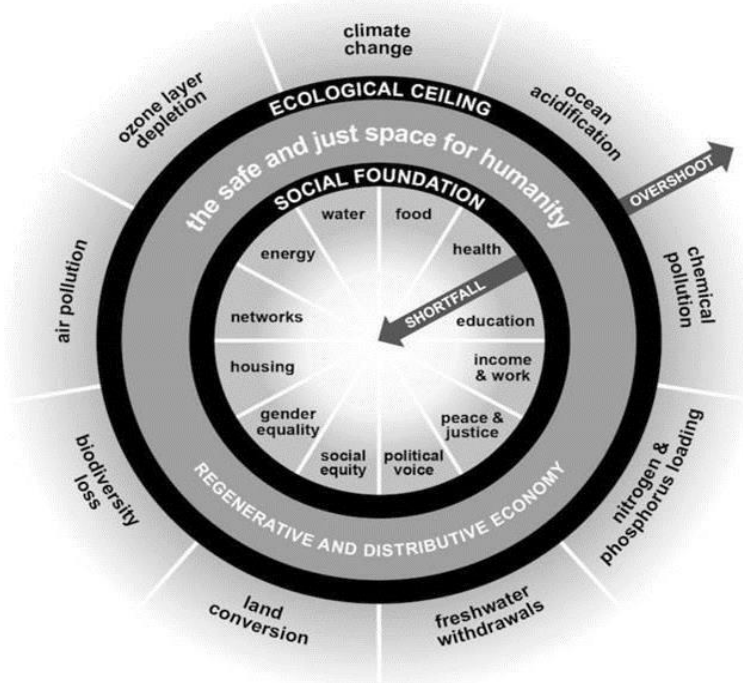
climate change

ocean acidification

chemical pollution

nitrogen & phosphorus loading

freshwater withdrawals

land conversion

biodiversity loss

air pollution

ozone layer depletion

ECOLOGICAL CEILING

the safe and just space for humanity

OVERSHOOT

SOCIAL FOUNDATION

water

food

health

education

income & work

peace & justice

political voice

social equity

gender equality

housing

networks

energy

SHORTFALL

REGENERATIVE AND DISTRIBUTIVE ECONOMY